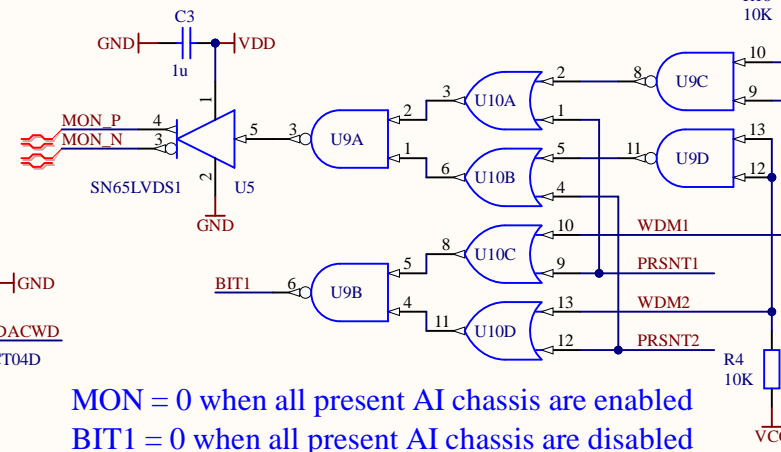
R6
10K
C3
GND
VDD
1u
10
8
U9C
9
2
3
U10A
1
13
MON_P
MON_N
4
3
1
5
3
U9A
2
5
11
U9D
1
6
U10B
4
12
SN65LVDS1
2
U5
GND
10
WDM1
8
U10C
GND
5
9
PRSNT1
BIT1
6
U9B
4
13
WDM2
DACWD
11
U10D
T04D
12
PRSNT2
R4
10K
MON = 0 when all present AI chassis are enabled
BIT1 = 0 when all present AI chassis are disabled
VC